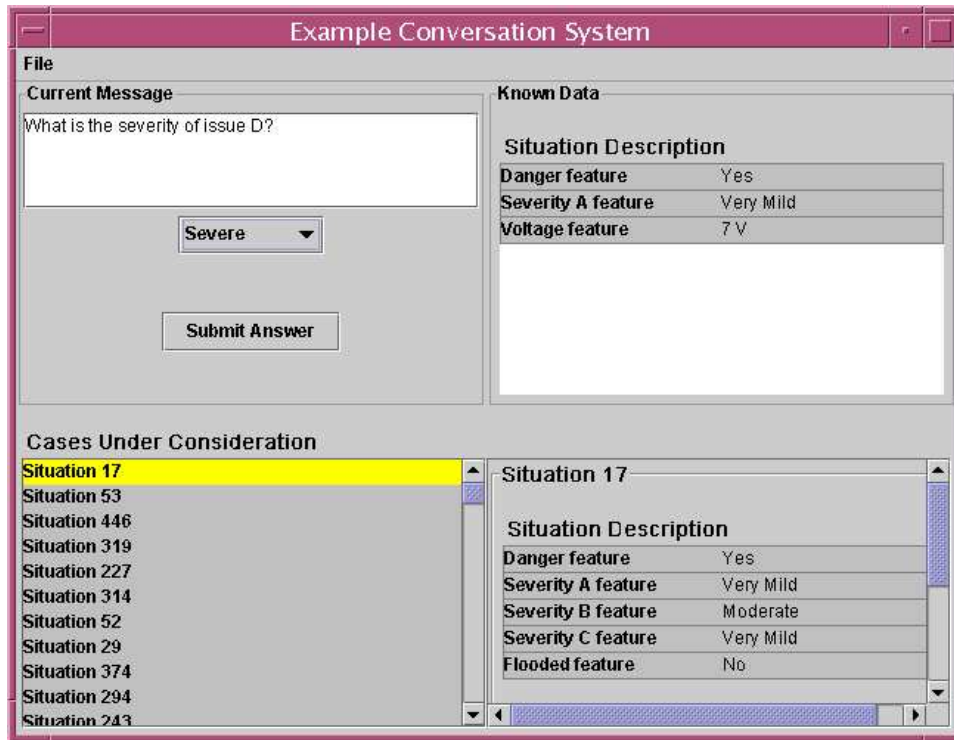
Example Conversation System

File

Current Message

What is the severity of issue D?

Severe

Submit Answer

Known Data

Situation Description

| | |
|---|---|
| Danger feature | Yes |
| Severity A feature | Very Mild |
| Voltage feature | 7 V |

Cases Under Consideration

Situation 17
Situation 53
Situation 446
Situation 319
Situation 227
Situation 314
Situation 52
Situation 29
Situation 374
Situation 294
Situation 243

Situation 17

Situation Description

| | |
|---|---|
| Danger feature | Yes |
| Severity A feature | Very Mild |
| Severity B feature | Moderate |
| Severity C feature | Very Mild |
| Flooded feature | No |